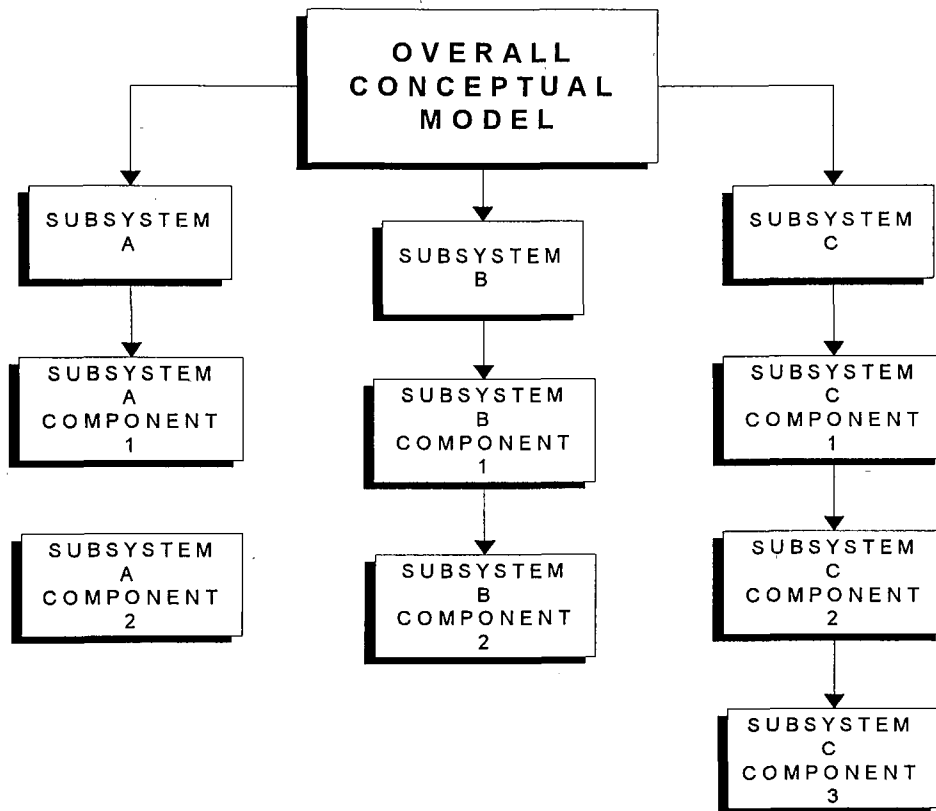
OVERALL CONCEPTUAL MODEL

SUBSYSTEM A

SUBSYSTEM A COMPONENT 1

SUBSYSTEM A COMPONENT 2

SUBSYSTEM B

SUBSYSTEM B COMPONENT 1

SUBSYSTEM B COMPONENT 2

SUBSYSTEM C

SUBSYSTEM C COMPONENT 1

SUBSYSTEM C COMPONENT 2

SUBSYSTEM C COMPONENT 3